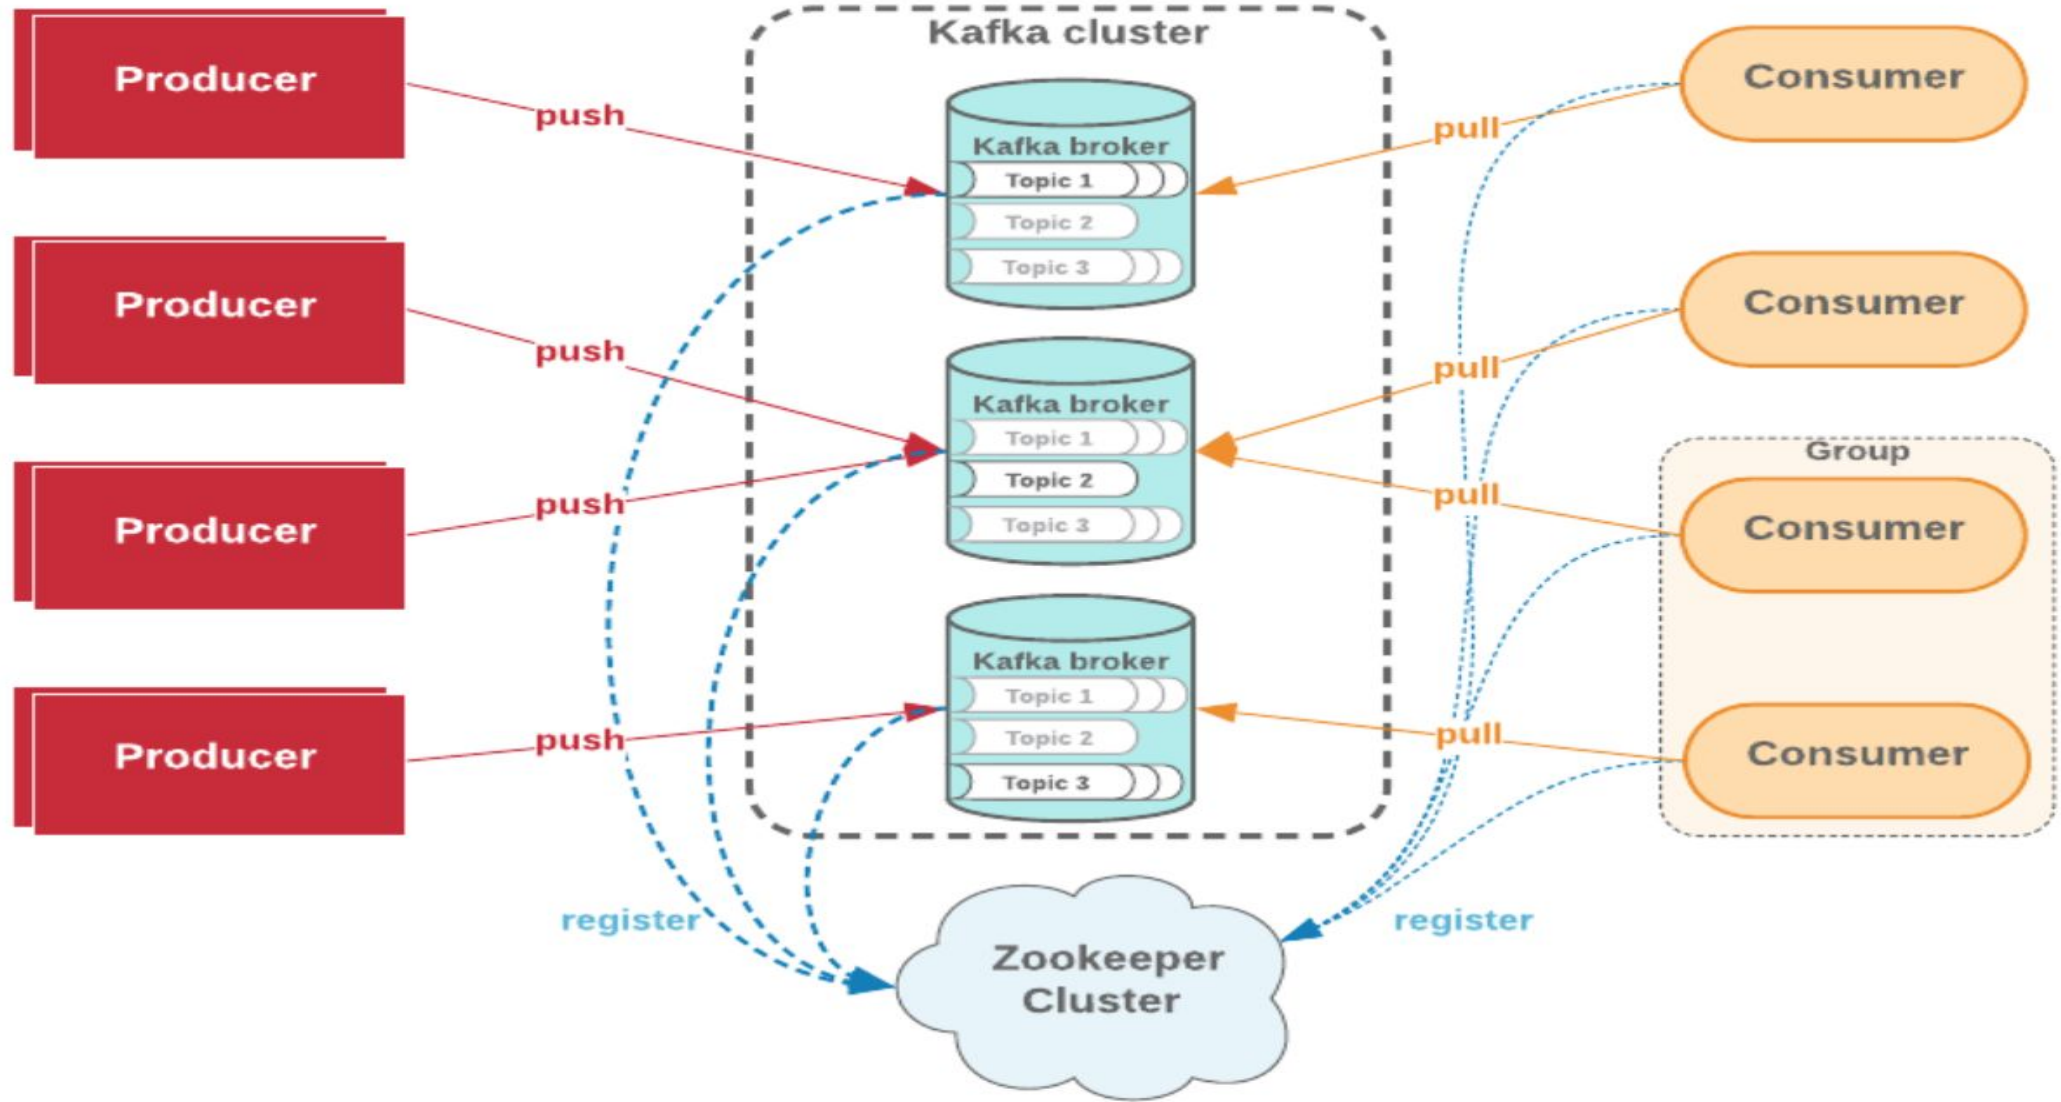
Producer
Producer
Producer
Producer
push
push
push
push
Kafka cluster
Kafka broker
Topic 1
Topic 2
Topic 3
Kafka broker
Topic 1
Topic 2
Topic 3
Kafka broker
Topic 1
Topic 2
Topic 3
pull
pull
pull
pull
Consumer
Consumer
Group
Consumer
Consumer
register
register
Zookeeper Cluster